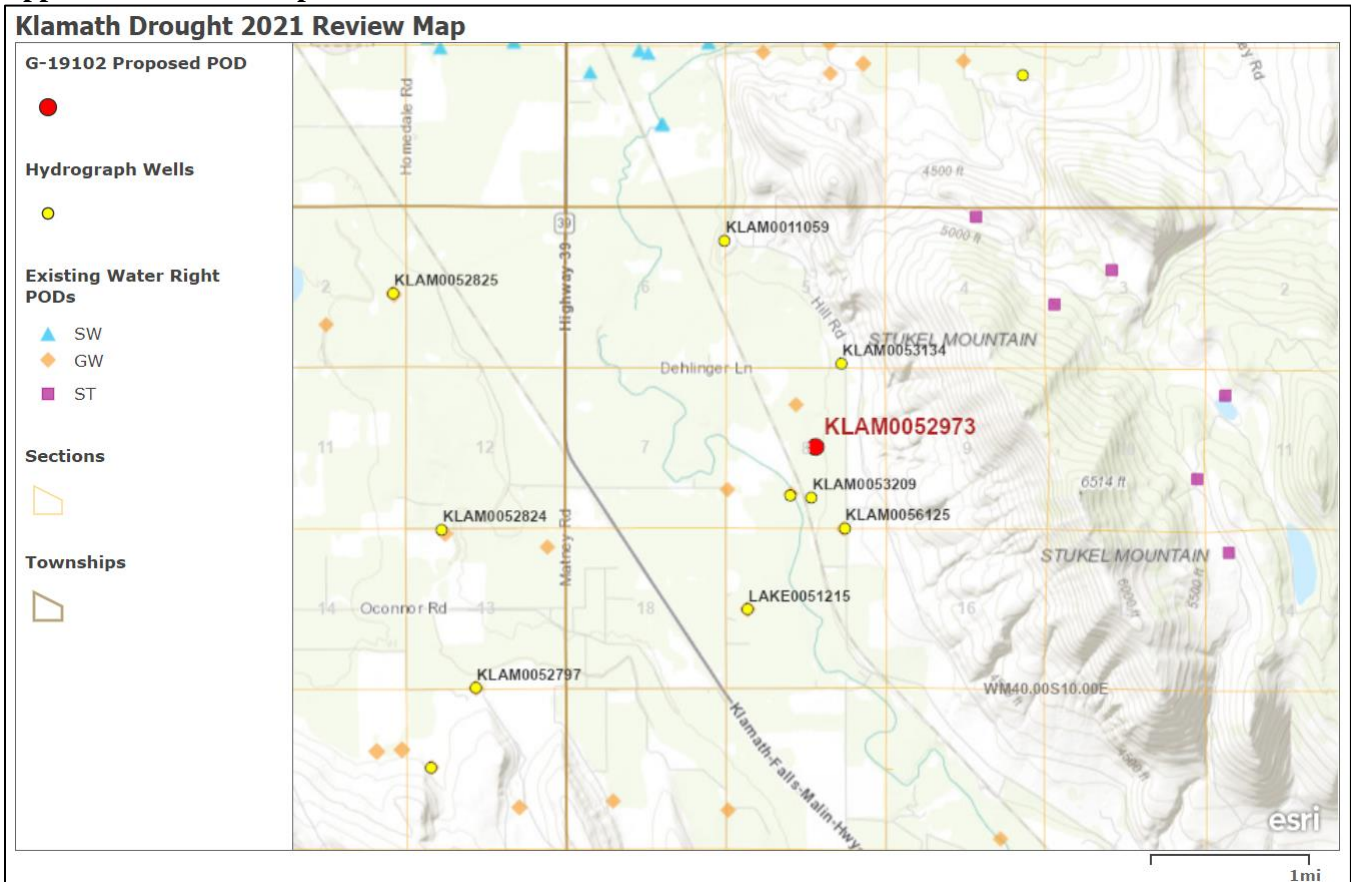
Klamath Drought 2021 Review Map

G-19102 Proposed POD

Hydrograph Wells

Existing Water Right PODs

SW

GW

ST

Sections

Townships

Homedale Rd

ey Rd

4500 ft

KLAM0011059

5000 ft

39

KLAM0052825

2

Highway 39

6

5

Hill Rd

4

3

2

STUKEL MOUNTAIN

KLAM0053134

Dehlinger Ln

KLAM0052973

11

12

7

8

9

10

11

6514 ft

KLAM0053209

KLAM0056125

KLAM0052824

STUKEL MOUNTAIN

Matney Rd

6000 ft

5500 ft

14

Oconnor Rd

13

18

LAKE0051215

16

14

KLAM0052797

WM40.00S10.00E

Klamath-Falls-Malin-Hwy

4500 ft

esri

1mi